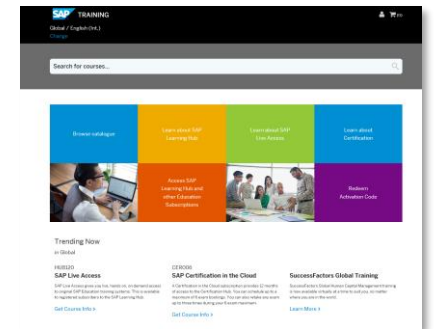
SAP TRAINING

Global / English (Intl.)
Change

Search for courses...

Browse catalogue

Learn about SAP Learning Hub

Learn about SAP Live Access

Learn about Certification

Access SAP Learning Hub and other Education Subscriptions

Redeem Activation Code

Trending Now
in Global

HUB020
SAP Live Access

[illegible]

Get Course Info >

CER006
SAP Certification in the Cloud

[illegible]

Get Course Info >

SuccessFactors Global Training

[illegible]

Learn More >